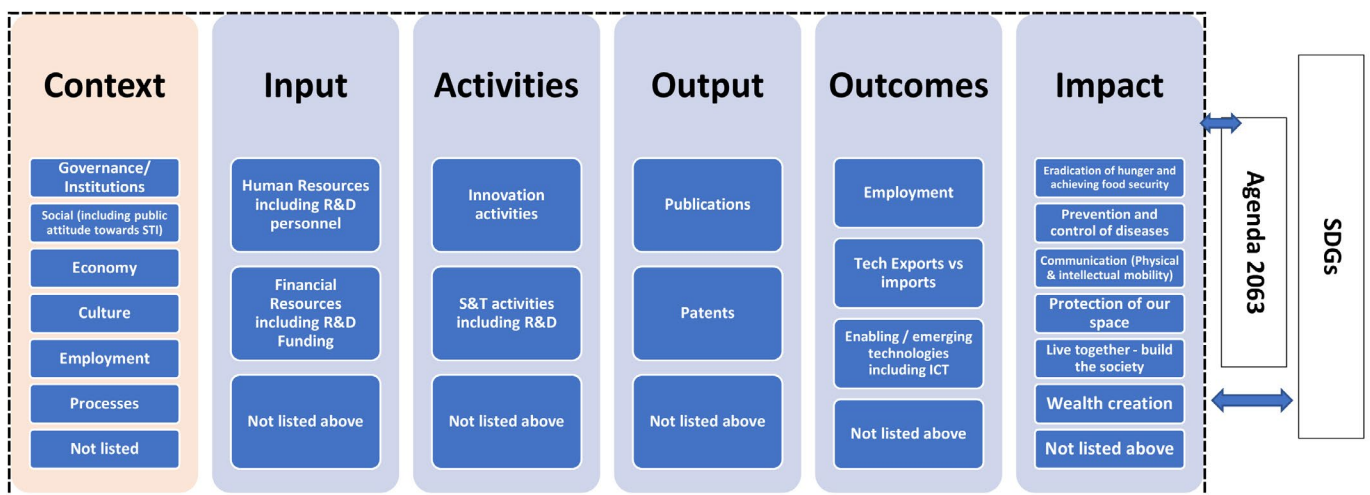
Context

Governance/ Institutions

Social (including public attitude towards STI)

Economy

Culture

Employment

Processes

Not listed

Input

Human Resources including R&D personnel

Financial Resources including R&D Funding

Not listed above

Activities

Innovation activities

S&T activities including R&D

Not listed above

Output

Publications

Patents

Not listed above

Outcomes

Employment

Tech Exports vs imports

Enabling / emerging technologies including ICT

Not listed above

Impact

Eradication of hunger and achieving food security

Prevention and control of diseases

Communication (Physical & intellectual mobility)

Protection of our space

Live together - build the society

Wealth creation

Not listed above

Agenda 2063

SDGs